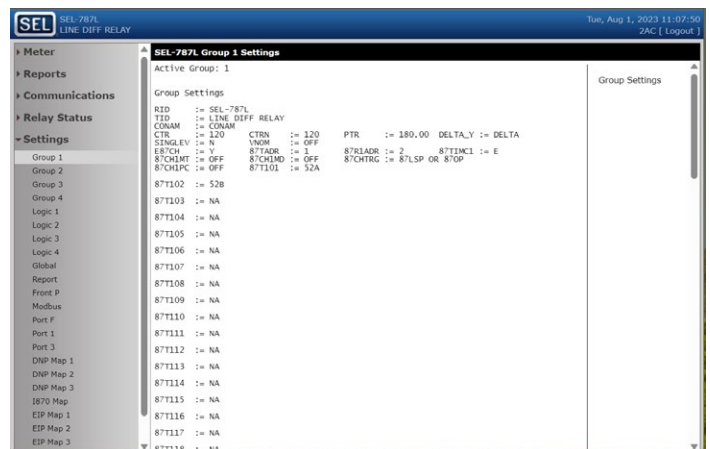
SEL SEL-787L LINE DIFF RELAY

Tue, Aug 1, 2023 11:07:50
2AC [ Logout ]

Meter
Reports
Communications
Relay Status
Settings
Group 1
Group 2
Group 3
Group 4
Logic 1
Logic 2
Logic 3
Logic 4
Global
Report
Front P
Modbus
Port F
Port 1
Port 3
DNP Map 1
DNP Map 2
DNP Map 3
I870 Map
EIP Map 1
EIP Map 2
EIP Map 3

SEL-787L Group 1 Settings

Active Group: 1

Group Settings

RID := SEL-787L
TID := LINE DIFF RELAY
CONAM := CONAM
CTR := 120 CTRN := 120 PTR := 180.00 DELTA_Y := DELTA
SINGLEV := N VNOM := OFF
E87CH := Y 87TADR := 1 87R1ADR := 2 87TIMC1 := E
87CH1MT := OFF 87CH1MD := OFF 87CHTRG := 87LSP OR 87OP
87CH1PC := OFF 87T101 := 52A

87T102 := 52B
87T103 := NA
87T104 := NA
87T105 := NA
87T106 := NA
87T107 := NA
87T108 := NA
87T109 := NA
87T110 := NA
87T111 := NA
87T112 := NA
87T113 := NA
87T114 := NA
87T115 := NA
87T116 := NA
87T117 := NA
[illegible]

Group Settings